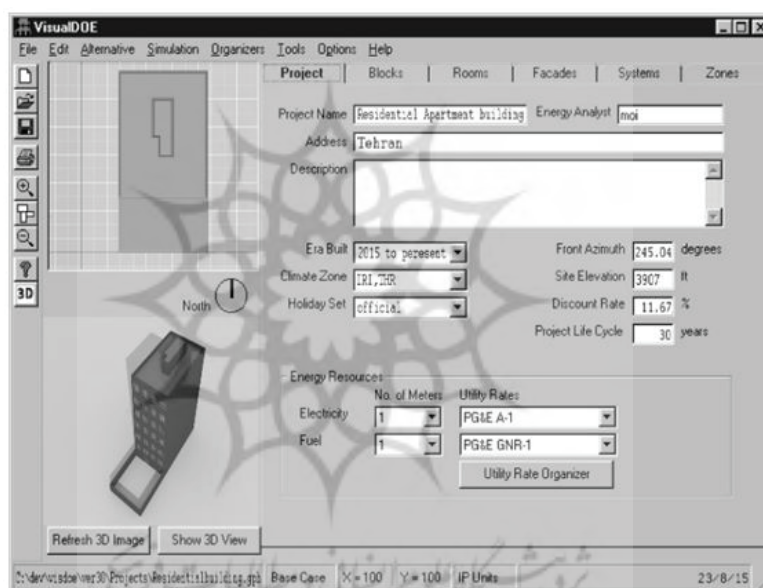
VisualDOE

File Edit Alternative Simulation Organizers Tools Options Help

Project | Blocks | Rooms | Facades | Systems | Zones

Project Name Residential Apartment building Energy Analyst moi

Address Tehran

Description

Era Built 2015 to peresent

Climate Zone IRI,THR

Holiday Set official

Front Azimuth 245.04 degrees

Site Elevation 3907 ft

Discount Rate 11.67 %

Project Life Cycle 30 years

North

3D

Energy Resources

No. of Meters Utility Rates

Electricity 1 PG&E A-1

Fuel 1 PG&E GNR-1

Utility Rate Organizer

Refresh 3D Image Show 3D View

C:\dev\visdoe\ver30\Projects\Residentialbuilding.gpj Base Case X = 100 Y = 100 IP Units 23/8/15